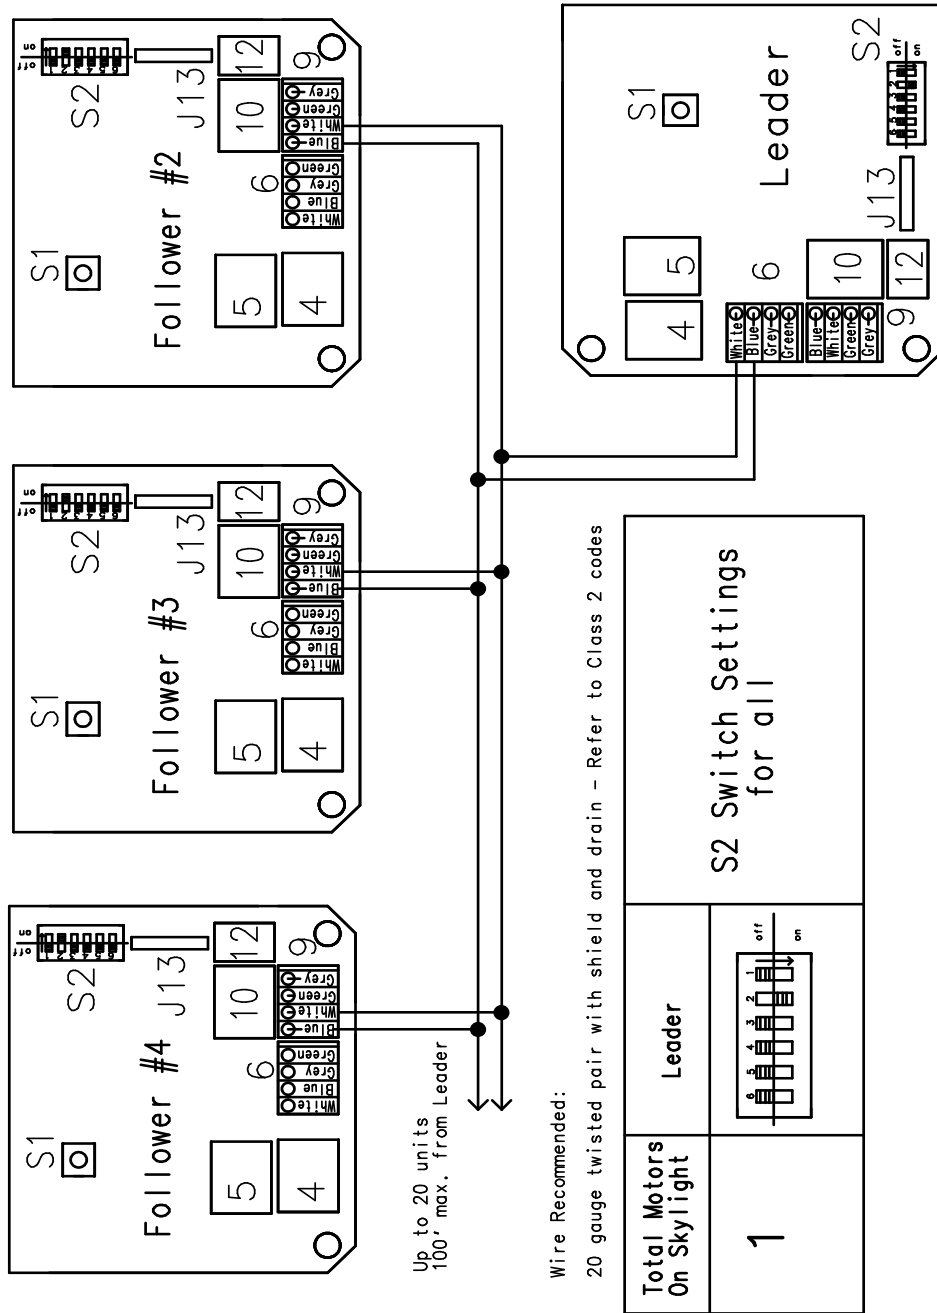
Leader

S1

S2

off
on

J13

5

6

10

4

White
Blue
Grey
Green

Blue
White
Green
Grey

9

12

Follower #2

S1

S2

off
on

J13

12

10

9

Grey
Green
White
Blue

6

Green
Grey
Blue
White

5

4

Follower #3

S1

S2

off
on

J13

12

10

9

Grey
Green
White
Blue

6

Green
Grey
Blue
White

5

4

Follower #4

S1

S2

off
on

J13

12

10

9

Grey
Green
White
Blue

6

Green
Grey
Blue
White

5

4

Up to 20 units
100' max. from Leader

Wire Recommended:

20 gauge twisted pair with shield and drain - Refer to Class 2 codes

S2 Switch Settings for all

| Total Motors On Skylight | Leader |
|---|---|
| 1 | 6 5 4 3 2 1 off on |